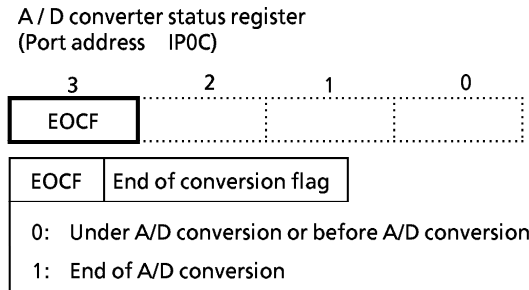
A / D converter status register
(Port address IP0C)

| 3 | 2 | 1 | 0 |
|---|---|---|---|
| EOCF | | | |

EOCF | End of conversion flag

0: Under A/D conversion or before A/D conversion

1: End of A/D conversion